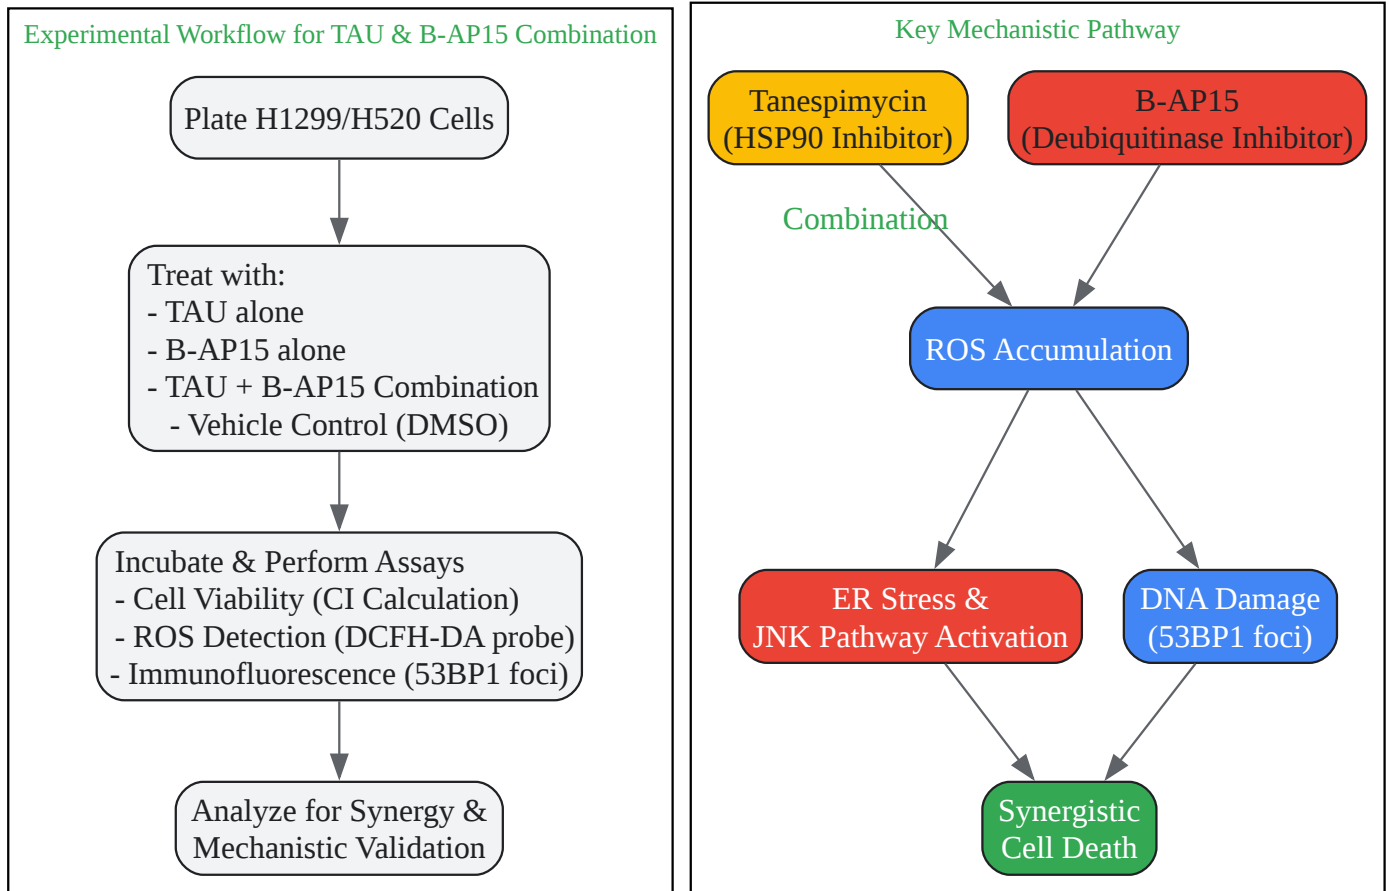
Experimental Workflow for TAU & B-AP15 Combination

Plate H1299/H520 Cells

Treat with:
- TAU alone
- B-AP15 alone
- TAU + B-AP15 Combination
- Vehicle Control (DMSO)

Incubate & Perform Assays
- Cell Viability (CI Calculation)
- ROS Detection (DCFH-DA probe)
- Immunofluorescence (53BP1 foci)

Analyze for Synergy & Mechanistic Validation

Key Mechanistic Pathway

Tanespimycin (HSP90 Inhibitor)

B-AP15 (Deubiquitinase Inhibitor)

Combination

ROS Accumulation

ER Stress & JNK Pathway Activation

DNA Damage (53BP1 foci)

Synergistic Cell Death